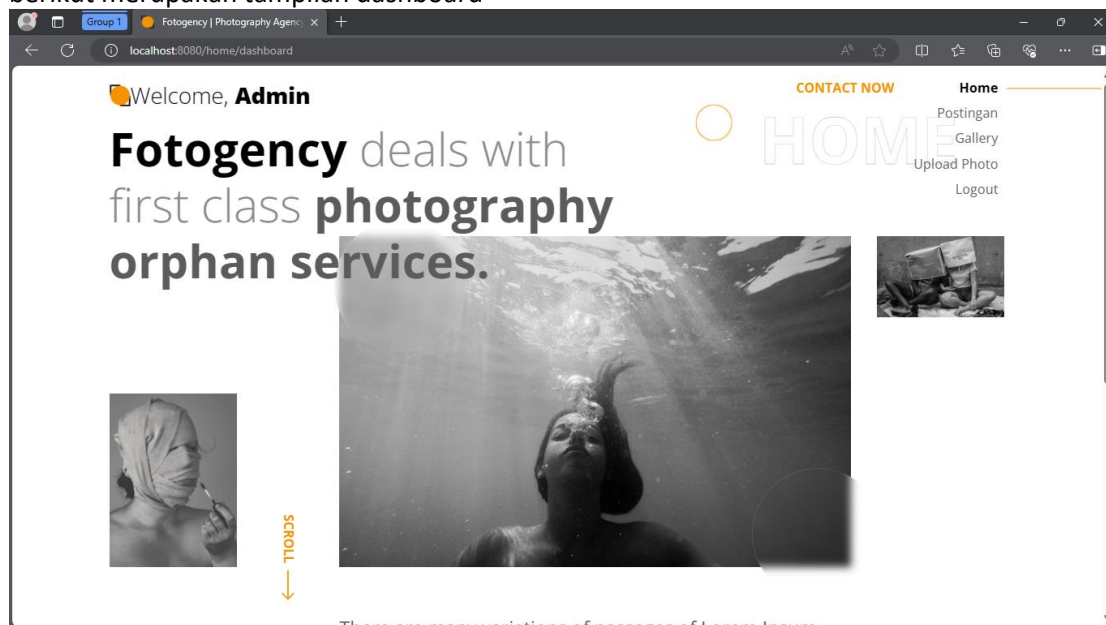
berikut merupakan tampilan dashboard

Group 1 Fotogency | Photography Agenc ×

localhost:8080/home/dashboard

Welcome, **Admin**

CONTACT NOW

Home
Postingan
Gallery
Upload Photo
Logout

HOME

**Fotogency** deals with first class **photography orphan services.**

SCROLL

There are many variations of passages of Lorem Ipsum